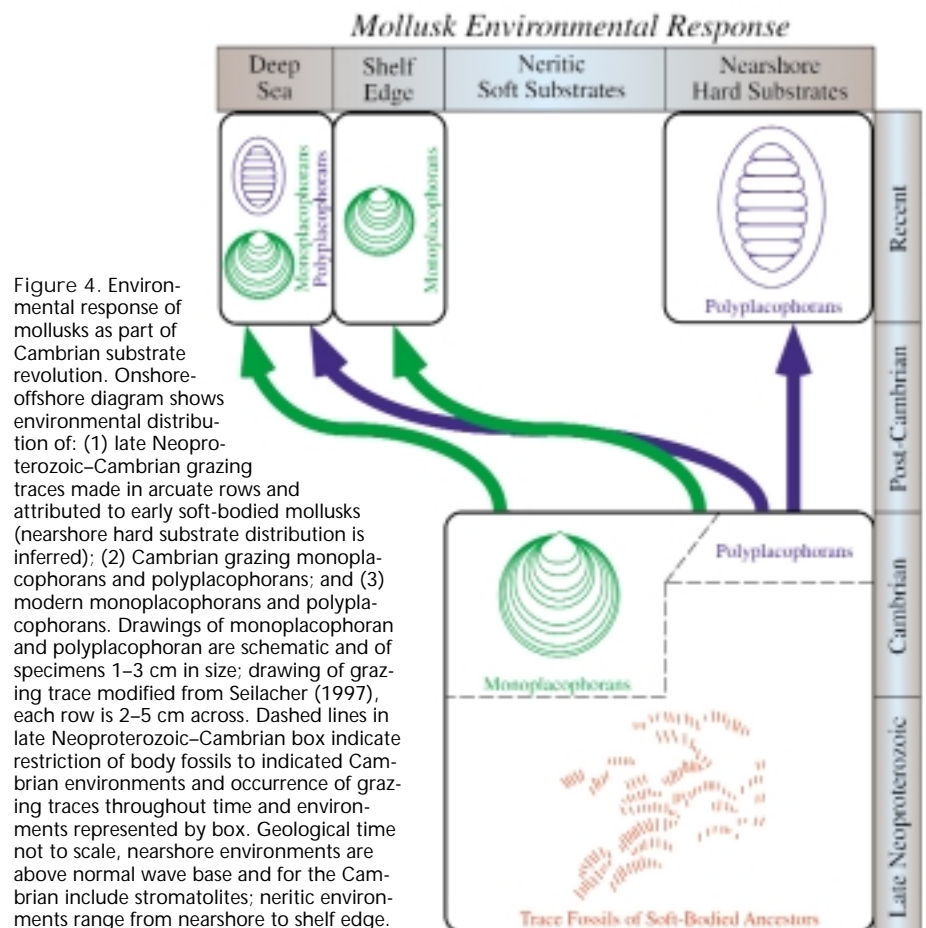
Mollusk Environmental Response

| Deep Sea | Shelf Edge | Neritic Soft Substrates | Nearshore Hard Substrates |
|---|---|---|---|

Monoplacophorans
Polyplacophorans

Monoplacophorans

Polyplacophorans

Recent

Post-Cambrian

Cambrian

Late Neoproterozoic

Polyplacophorans

Monoplacophorans

Trace Fossils of Soft-Bodied Ancestors

Figure 4. Environmental response of mollusks as part of Cambrian substrate revolution. Onshore-offshore diagram shows environmental distribution of: (1) late Neoproterozoic–Cambrian grazing traces made in arcuate rows and attributed to early soft-bodied mollusks (nearshore hard substrate distribution is inferred); (2) Cambrian grazing monoplacophorans and polyplacophorans; and (3) modern monoplacophorans and polyplacophorans. Drawings of monoplacophoran and polyplacophoran are schematic and of specimens 1–3 cm in size; drawing of grazing trace modified from Seilacher (1997), each row is 2–5 cm across. Dashed lines in late Neoproterozoic–Cambrian box indicate restriction of body fossils to indicated Cambrian environments and occurrence of grazing traces throughout time and environments represented by box. Geological time not to scale, nearshore environments are above normal wave base and for the Cambrian include stromatolites; neritic environments range from nearshore to shelf edge.